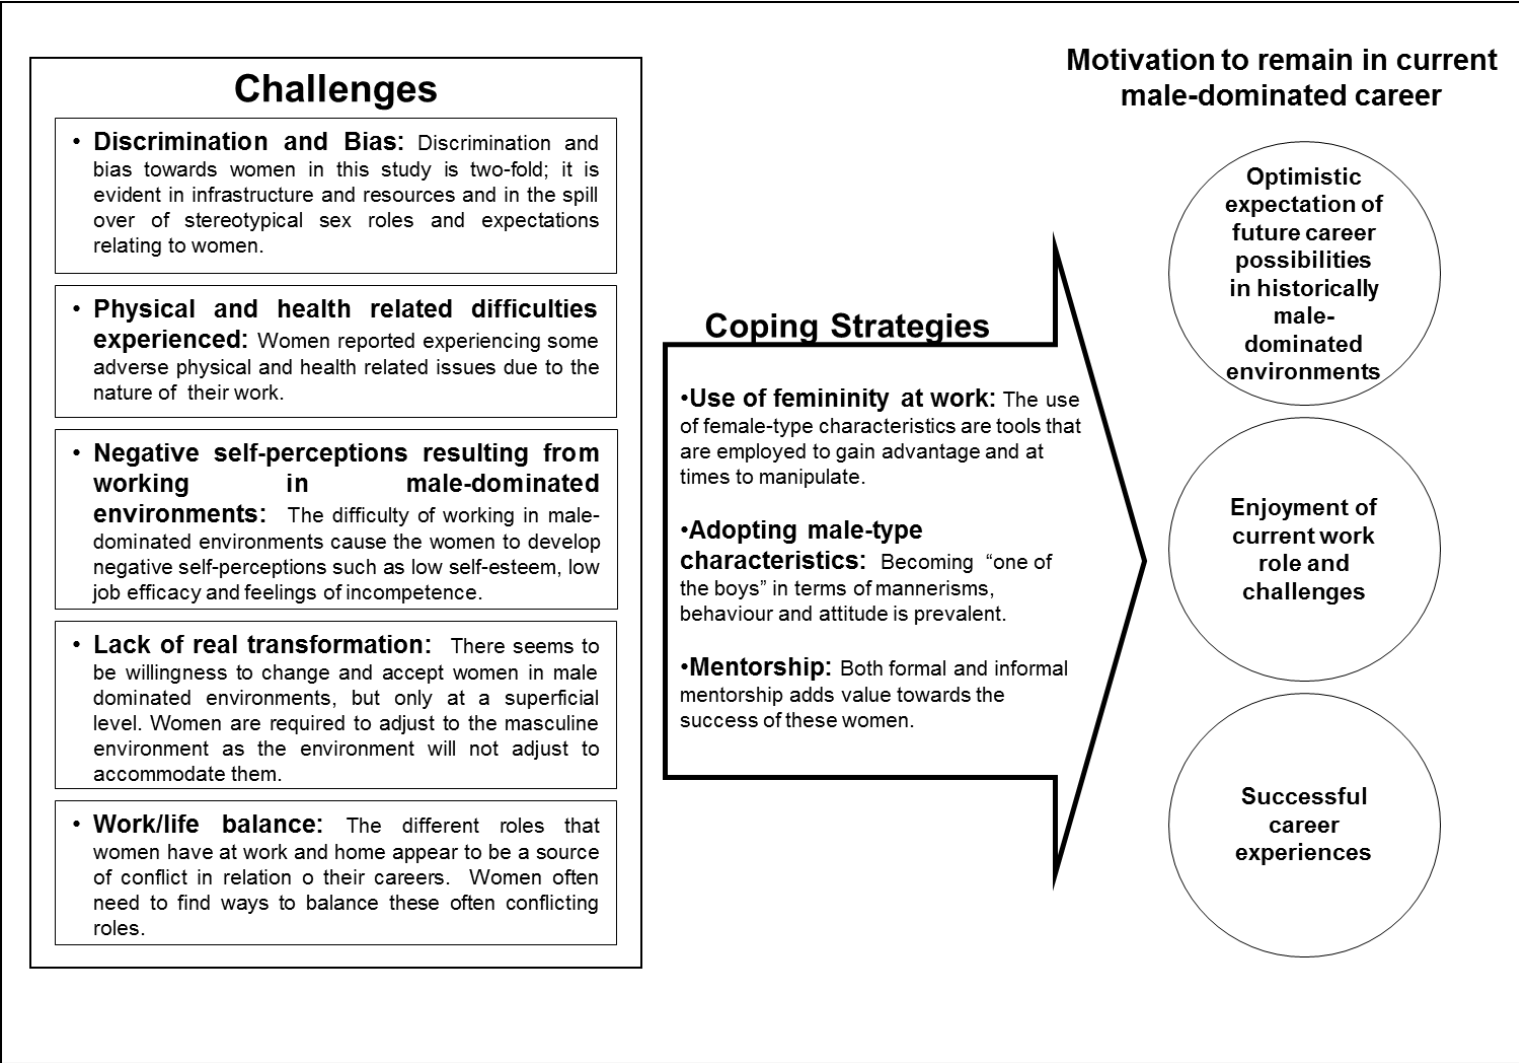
Challenges

• Discrimination and Bias: Discrimination and bias towards women in this study is two-fold; it is evident in infrastructure and resources and in the spill over of stereotypical sex roles and expectations relating to women.

• Physical and health related difficulties experienced: Women reported experiencing some adverse physical and health related issues due to the nature of their work.

• Negative self-perceptions resulting from working in male-dominated environments: The difficulty of working in male-dominated environments cause the women to develop negative self-perceptions such as low self-esteem, low job efficacy and feelings of incompetence.

• Lack of real transformation: There seems to be willingness to change and accept women in male dominated environments, but only at a superficial level. Women are required to adjust to the masculine environment as the environment will not adjust to accommodate them.

• Work/life balance: The different roles that women have at work and home appear to be a source of conflict in relation o their careers. Women often need to find ways to balance these often conflicting roles.

Coping Strategies

•Use of femininity at work: The use of female-type characteristics are tools that are employed to gain advantage and at times to manipulate.

•Adopting male-type characteristics: Becoming "one of the boys" in terms of mannerisms, behaviour and attitude is prevalent.

•Mentorship: Both formal and informal mentorship adds value towards the success of these women.

Motivation to remain in current male-dominated career

Optimistic expectation of future career possibilities in historically male-dominated environments

Enjoyment of current work role and challenges

Successful career experiences